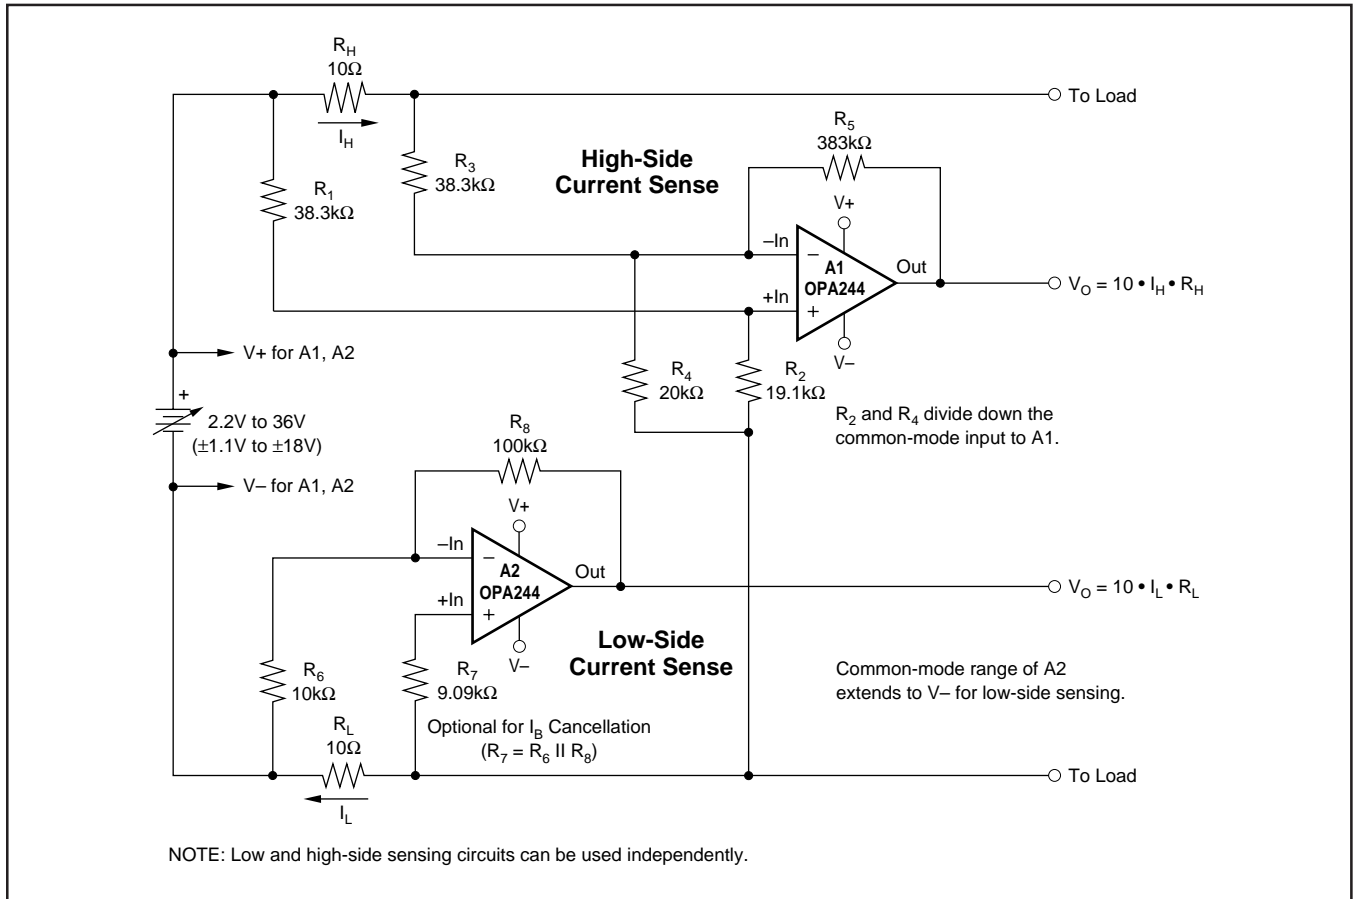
$R_H$
$10\Omega$
$I_H$
To Load
$R_5$
$383k\Omega$
$R_3$
$38.3k\Omega$
High-Side Current Sense
$R_1$
$38.3k\Omega$
V+
–In
$-$
A1
OPA244
Out
+In
+
V–
$V_O = 10 \bullet I_H \bullet R_H$
V+ for A1, A2
$R_4$
$20k\Omega$
$R_2$
$19.1k\Omega$
+
2.2V to 36V
($\pm$1.1V to $\pm$18V)
$R_2$ and $R_4$ divide down the common-mode input to A1.
$R_8$
$100k\Omega$
V– for A1, A2
V+
–In
$-$
A2
OPA244
Out
$V_O = 10 \bullet I_L \bullet R_L$
+In
+
V–
Low-Side Current Sense
$R_6$
$10k\Omega$
$R_7$
$9.09k\Omega$
Common-mode range of A2 extends to V– for low-side sensing.
$R_L$
$10\Omega$
Optional for $I_B$ Cancellation
($R_7 = R_6$ II $R_8$)
To Load
$I_L$
NOTE: Low and high-side sensing circuits can be used independently.